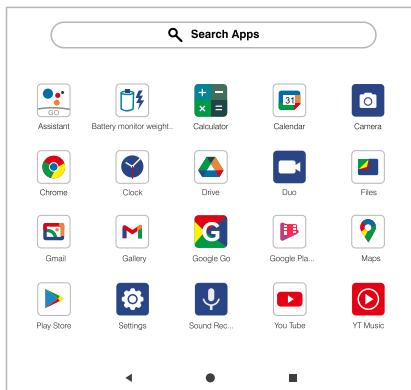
Search Apps

GO
Assistant

Battery monitor weight...

Calculator

31
Calendar

Camera

Chrome

Clock

Drive

Duo

Files

Gmail

Gallery

Google Go

Google Pla...

Maps

Play Store

Settings

Sound Rec...

You Tube

YT Music